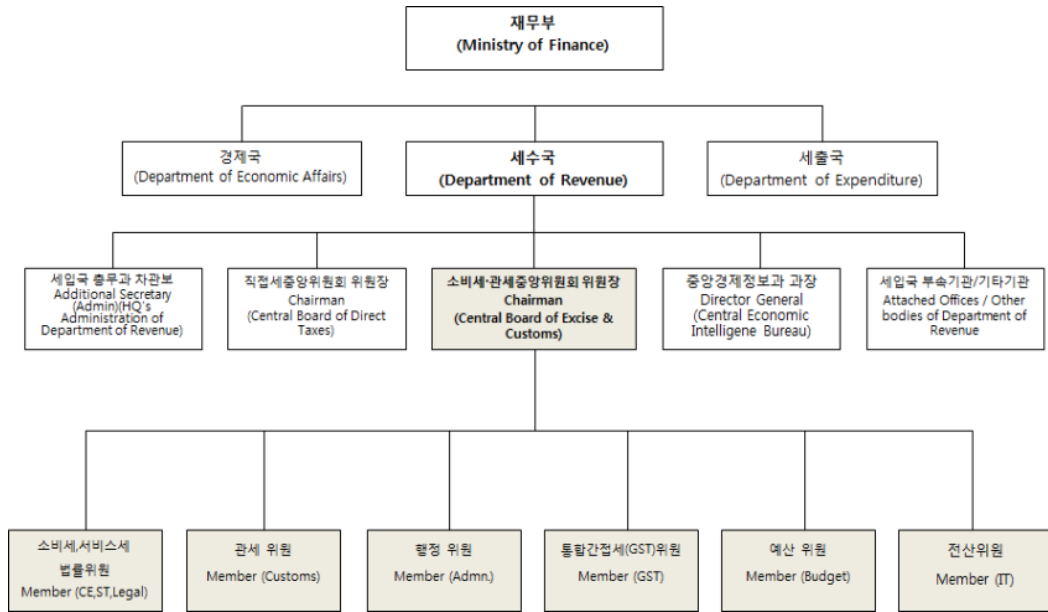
재무부
(Ministry of Finance)

경제국
(Department of Economic Affairs)

세수국
(Department of Revenue)

세출국
(Department of Expenditure)

세입국 총무과 차관보
Additional Secretary (Admin)(HQ's Administration of Department of Revenue)

직접세중앙위원회 위원장
Chairman
(Central Board of Direct Taxes)

소비세·관세중앙위원회 위원장
Chairman
(Central Board of Excise & Customs)

중앙경제정보과 과장
Director General
(Central Economic Intelligene Bureau)

세입국 부속기관/기타기관
Attached Offices / Other bodies of Department of Revenue

소비세,서비스세 법률위원
Member (CE,ST,Legal)

관세 위원
Member (Customs)

행정 위원
Member (Admn.)

통합간접세(GST)위원
Member (GST)

예산 위원
Member (Budget)

전산위원
Member (IT)